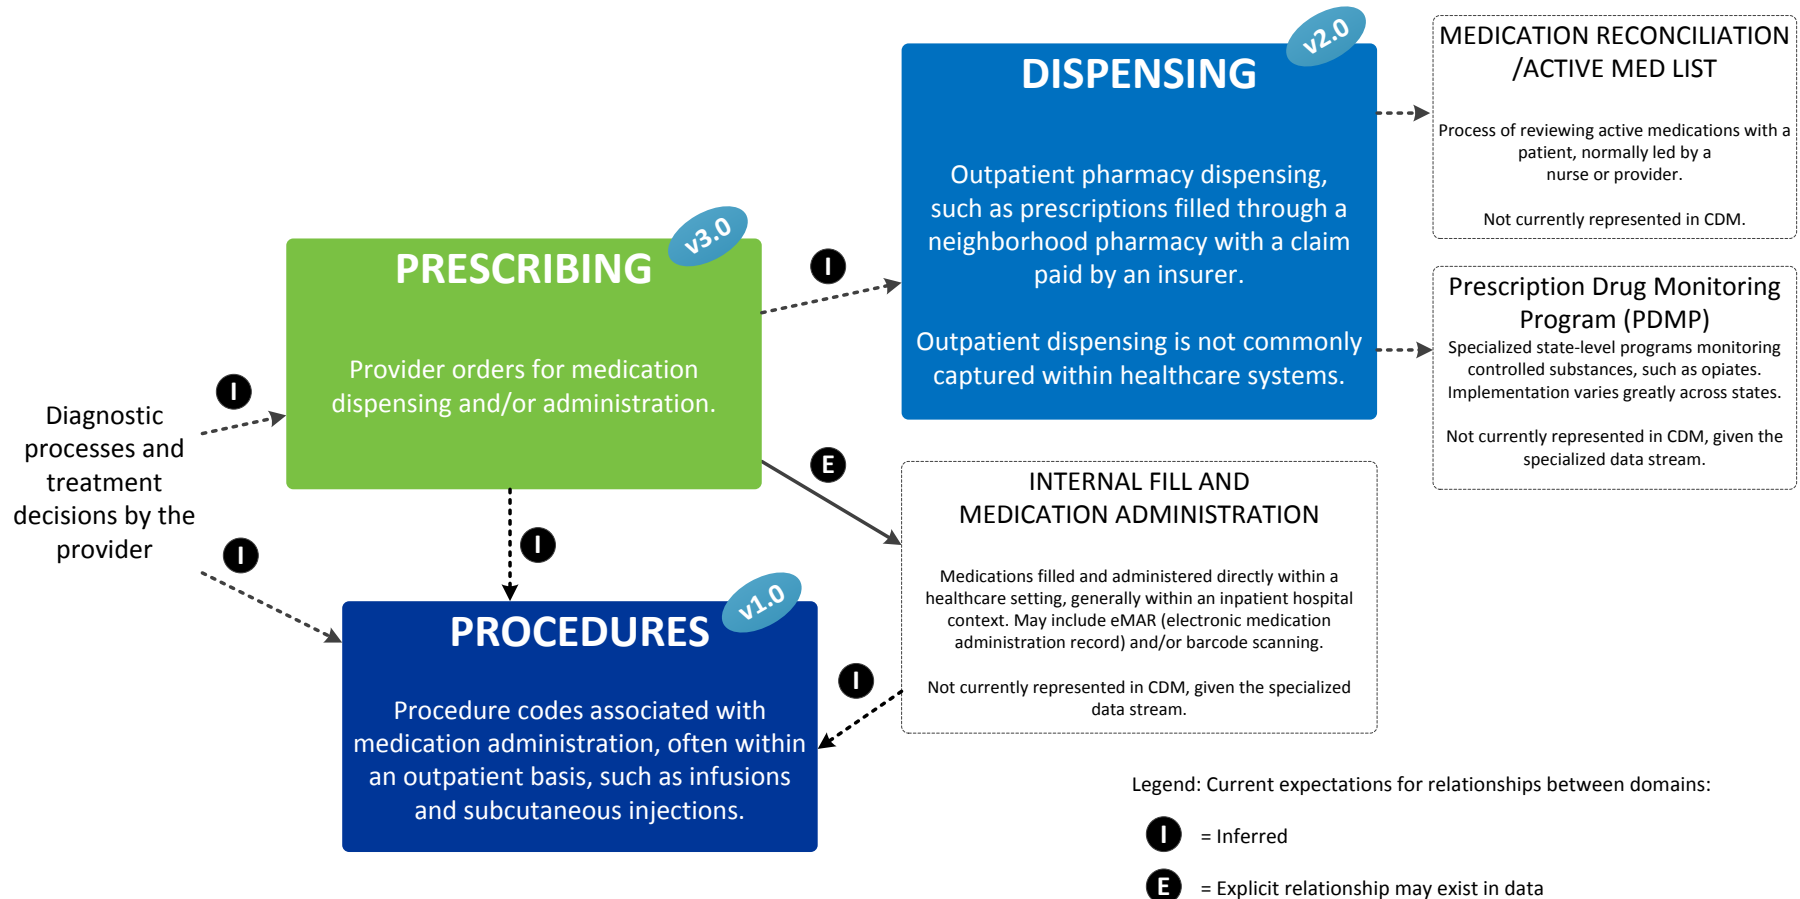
DISPENSING

v2.0

Outpatient pharmacy dispensing, such as prescriptions filled through a neighborhood pharmacy with a claim paid by an insurer.

Outpatient dispensing is not commonly captured within healthcare systems.

MEDICATION RECONCILIATION /ACTIVE MED LIST

Process of reviewing active medications with a patient, normally led by a nurse or provider.

Not currently represented in CDM.

Prescription Drug Monitoring Program (PDMP)

Specialized state-level programs monitoring controlled substances, such as opiates. Implementation varies greatly across states.

Not currently represented in CDM, given the specialized data stream.

PRESCRIBING

v3.0

Provider orders for medication dispensing and/or administration.

Diagnostic processes and treatment decisions by the provider

I

I

I

I

E

INTERNAL FILL AND MEDICATION ADMINISTRATION

Medications filled and administered directly within a healthcare setting, generally within an inpatient hospital context. May include eMAR (electronic medication administration record) and/or barcode scanning.

Not currently represented in CDM, given the specialized data stream.

I

PROCEDURES

v1.0

Procedure codes associated with medication administration, often within an outpatient basis, such as infusions and subcutaneous injections.

Legend: Current expectations for relationships between domains:

I = Inferred

E = Explicit relationship may exist in data